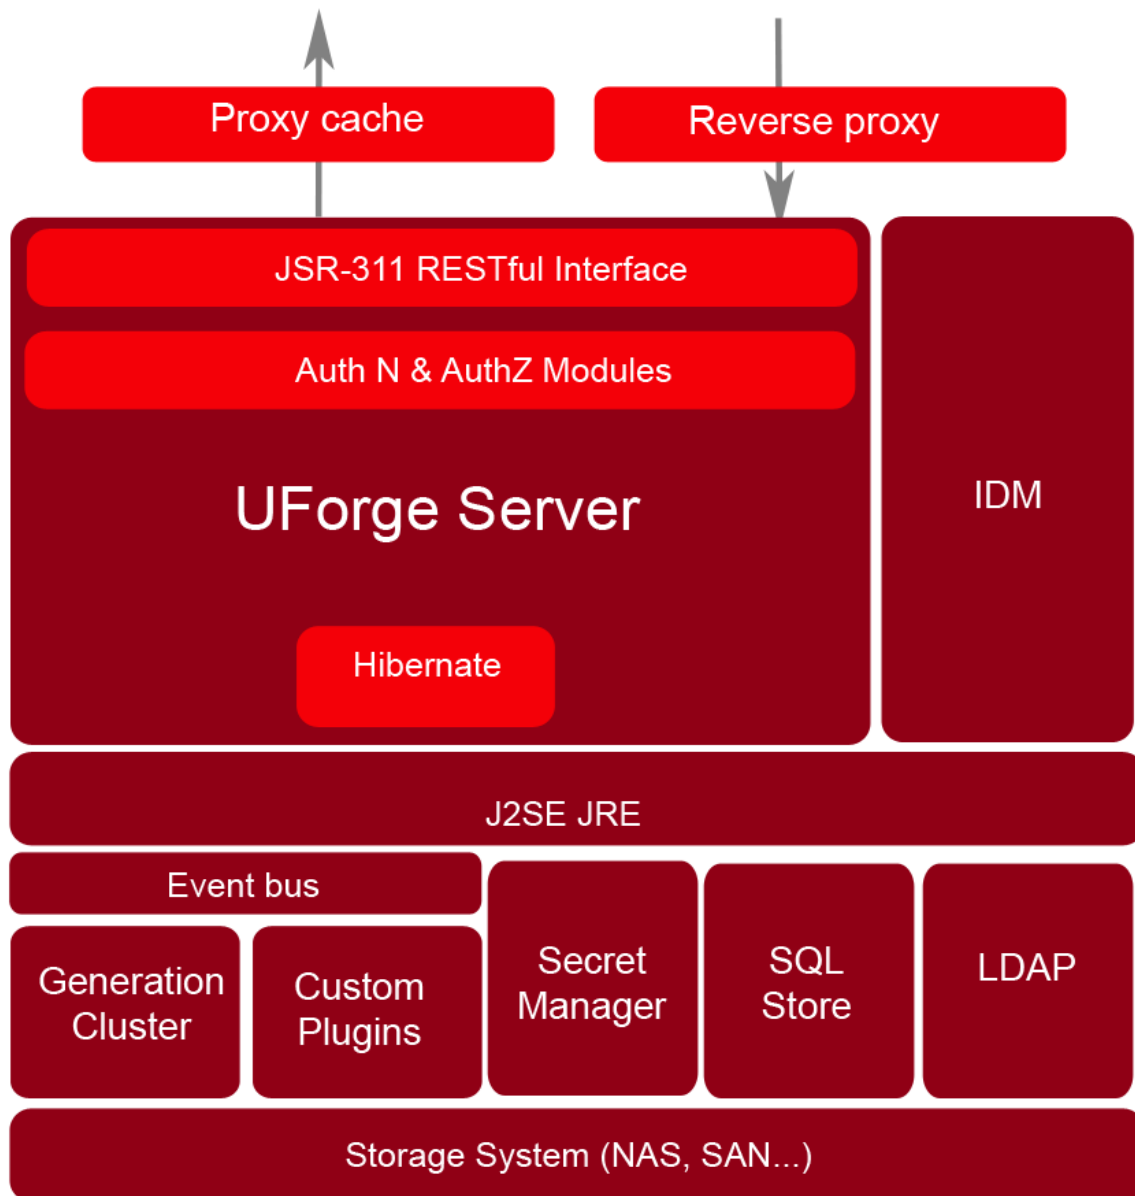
Proxy cache

Reverse proxy

JSR-311 RESTful Interface

Auth N & AuthZ Modules

UForge Server

Hibernate

IDM

J2SE JRE

Event bus

Generation Cluster

Custom Plugins

Secret Manager

SQL Store

LDAP

Storage System (NAS, SAN...)